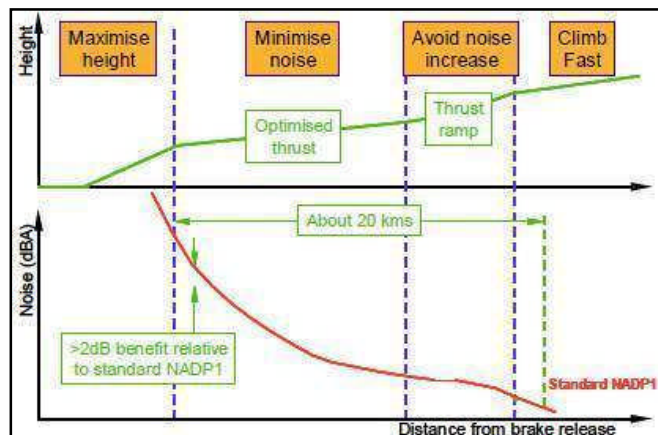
Height

Maximise height

Minimise noise

Avoid noise increase

Climb Fast

Optimised thrust

Thrust ramp

About 20 kms

Noise (dBA)

>2dB benefit relative to standard NADP1

Standard NADP1

Distance from brake release